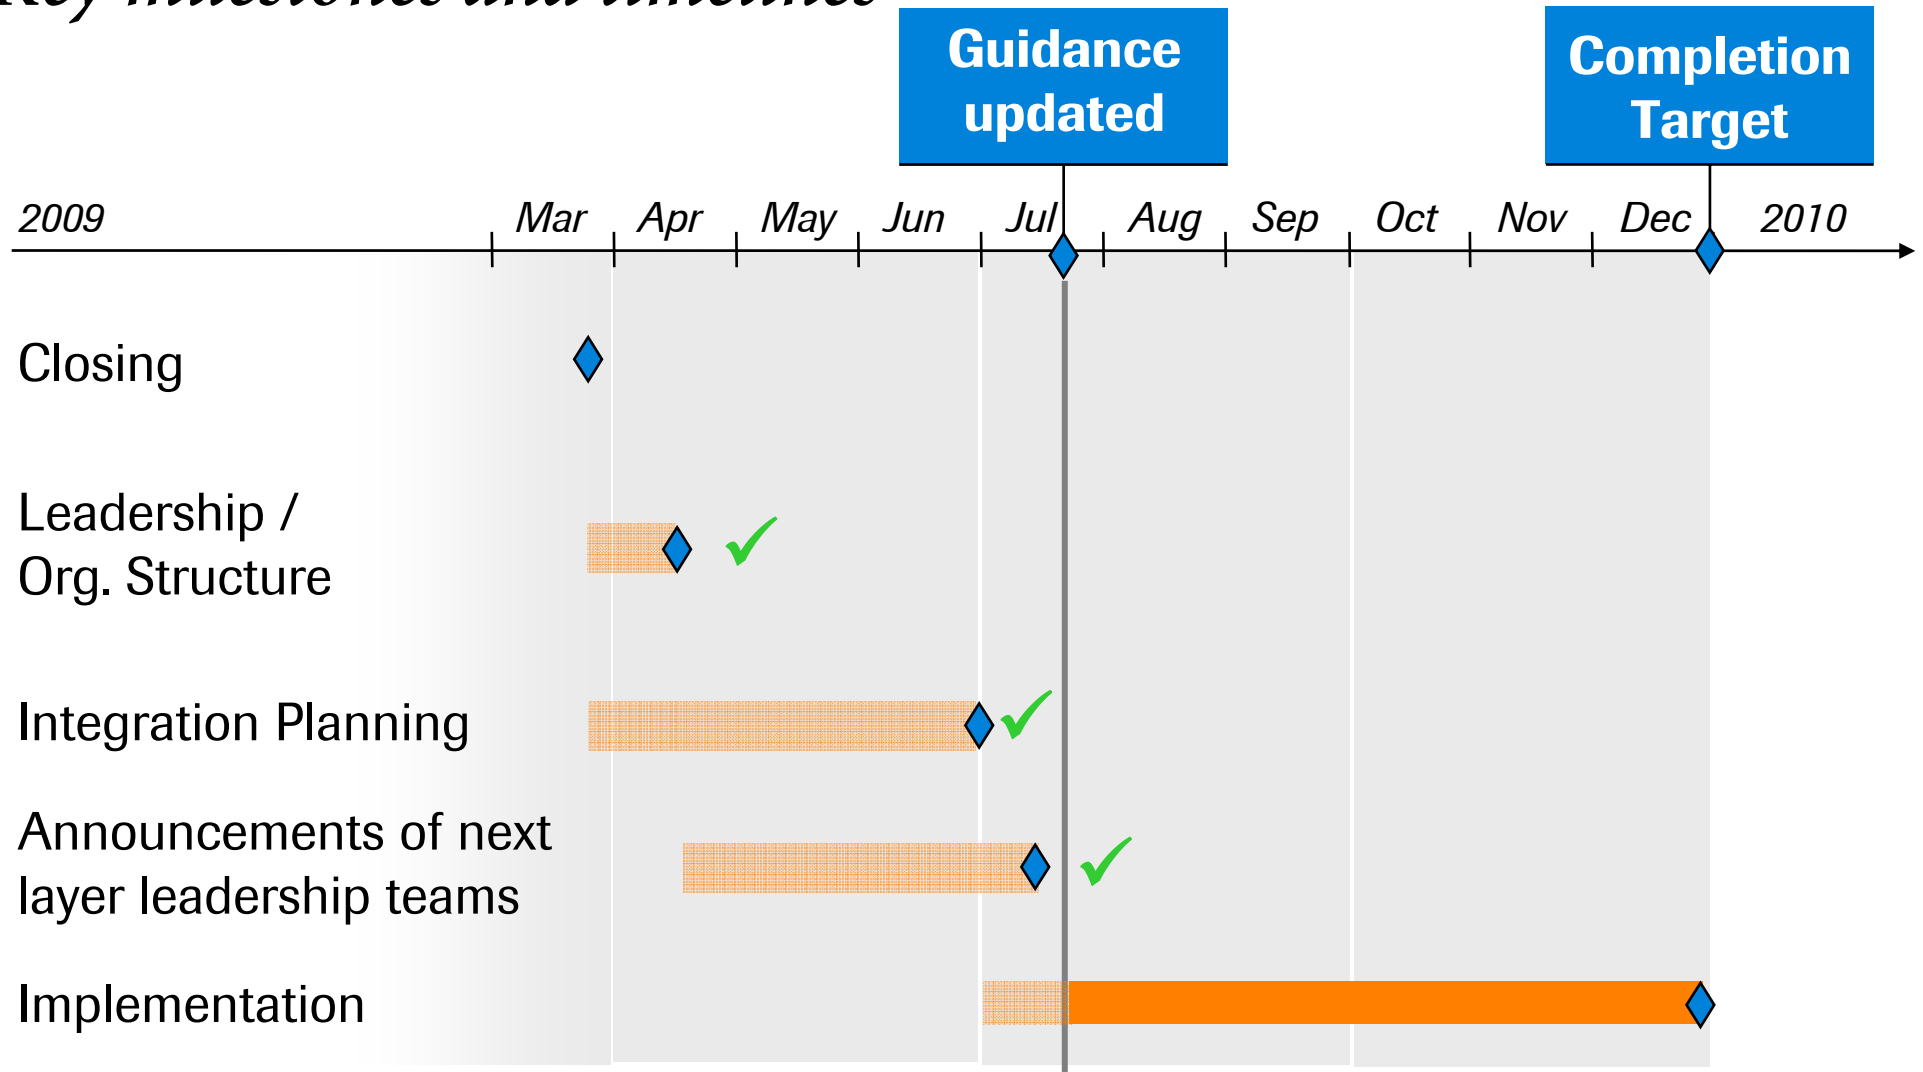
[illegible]

Guidance updated

Completion Target

2009 Mar Apr May Jun Jul Aug Sep Oct Nov Dec 2010

Closing

Leadership / Org. Structure

Integration Planning

Announcements of next layer leadership teams

Implementation